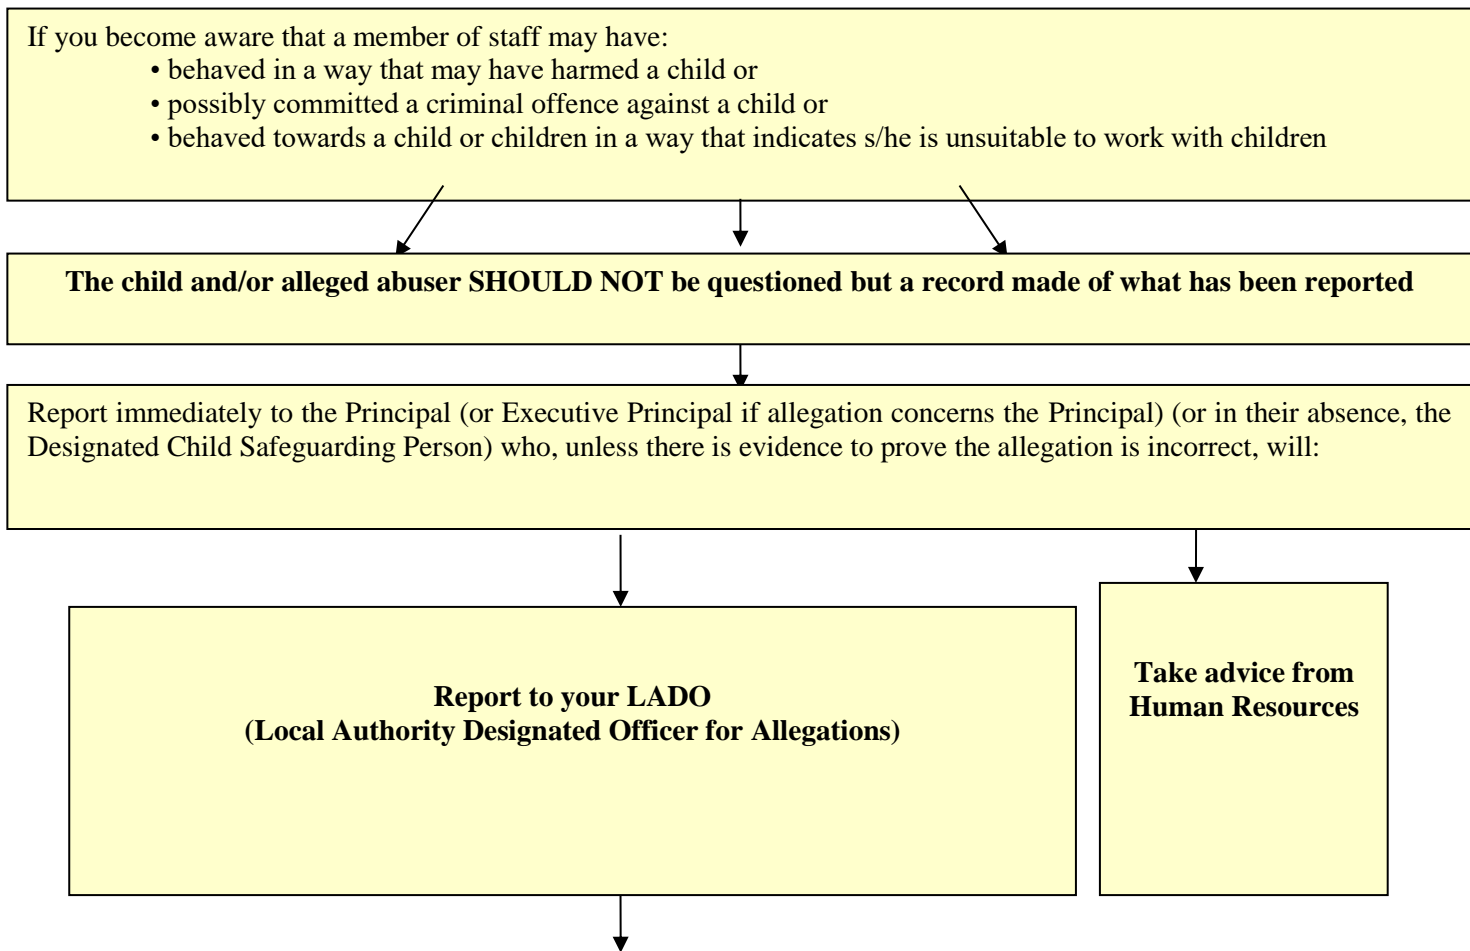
If you become aware that a member of staff may have:

• behaved in a way that may have harmed a child or
• possibly committed a criminal offence against a child or
• behaved towards a child or children in a way that indicates s/he is unsuitable to work with children

**The child and/or alleged abuser SHOULD NOT be questioned but a record made of what has been reported**

Report immediately to the Principal (or Executive Principal if allegation concerns the Principal) (or in their absence, the Designated Child Safeguarding Person) who, unless there is evidence to prove the allegation is incorrect, will:

**Report to your LADO (Local Authority Designated Officer for Allegations)**

**Take advice from Human Resources**